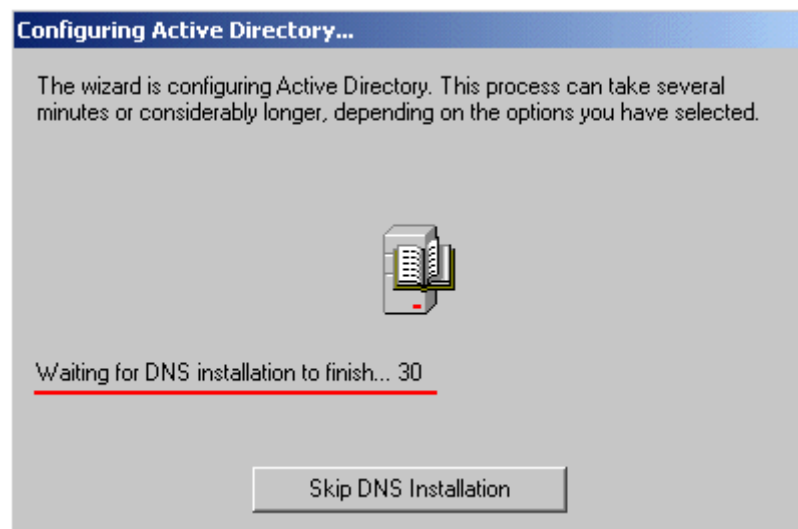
Configuring Active Directory...

The wizard is configuring Active Directory. This process can take several minutes or considerably longer, depending on the options you have selected.

Waiting for DNS installation to finish... 30

Skip DNS Installation